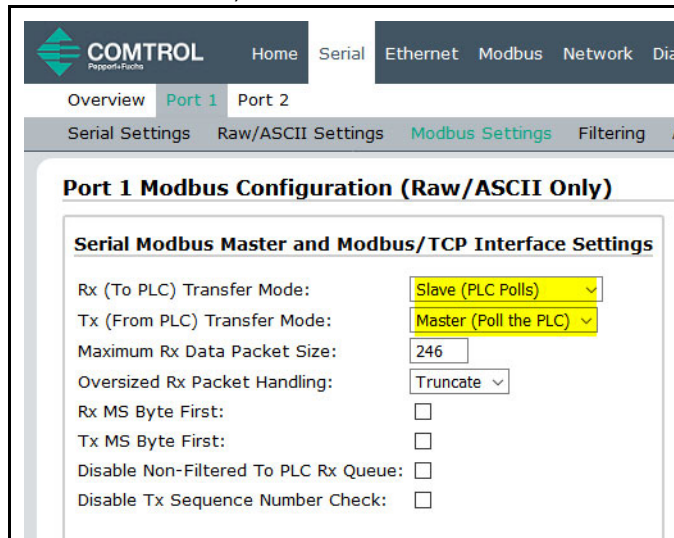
COMTROL
Pepperl+Fuchs

Home Serial Ethernet Modbus Network Di

Overview Port 1 Port 2

Serial Settings Raw/ASCII Settings Modbus Settings Filtering

Port 1 Modbus Configuration (Raw/ASCII Only)

Serial Modbus Master and Modbus/TCP Interface Settings

Rx (To PLC) Transfer Mode: Slave (PLC Polls)
Tx (From PLC) Transfer Mode: Master (Poll the PLC)
Maximum Rx Data Packet Size: 246
Oversized Rx Packet Handling: Truncate
Rx MS Byte First:
Tx MS Byte First:
Disable Non-Filtered To PLC Rx Queue:
Disable Tx Sequence Number Check: